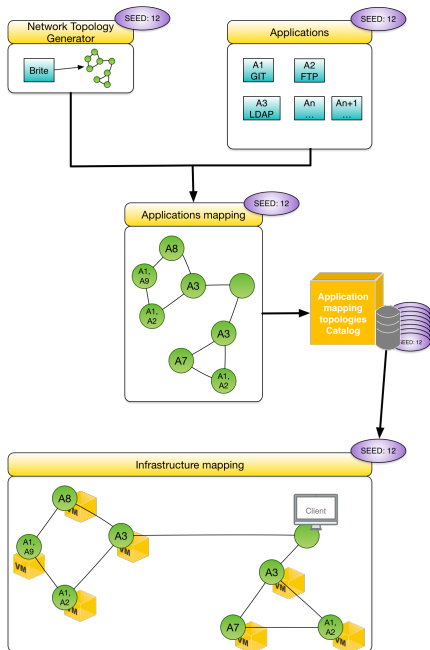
Network Topology Generator

SEED: 12

Brite

Applications

SEED: 12

A1 GIT

A2 FTP

A3 LDAP

An ...

An+1 ...

Applications mapping

SEED: 12

A8

A1, A9

A3

A1, A2

A3

A7

A1, A2

Application mapping topologies Catalog

SEED: 12

SEED: 12

Infrastructure mapping

A8

VM

A1, A9

VM

A3

VM

A1, A2

VM

Client

A3

VM

A7

VM

A1, A2

VM